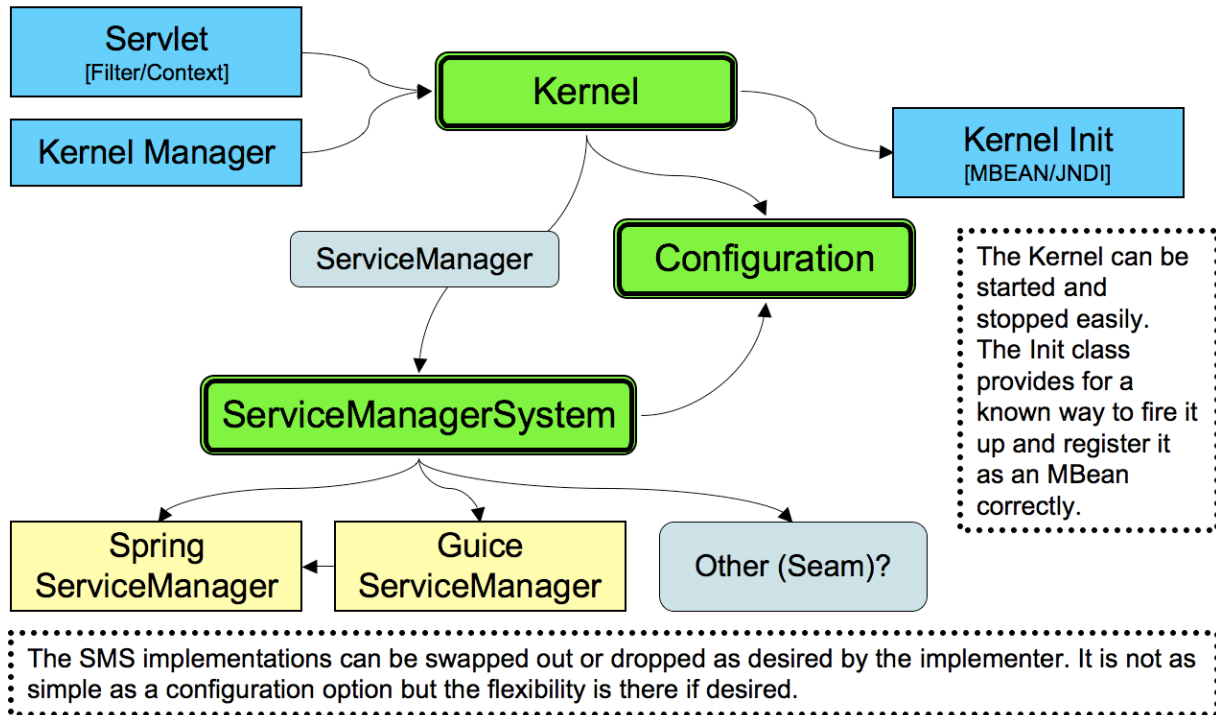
Servlet
[Filter/Context]

Kernel Manager

Kernel

Kernel Init
[MBEAN/JNDI]

ServiceManager

Configuration

The Kernel can be started and stopped easily. The Init class provides for a known way to fire it up and register it as an MBean correctly.

ServiceManagerSystem

Spring ServiceManager

Guice ServiceManager

Other (Seam)?

The SMS implementations can be swapped out or dropped as desired by the implementer. It is not as simple as a configuration option but the flexibility is there if desired.